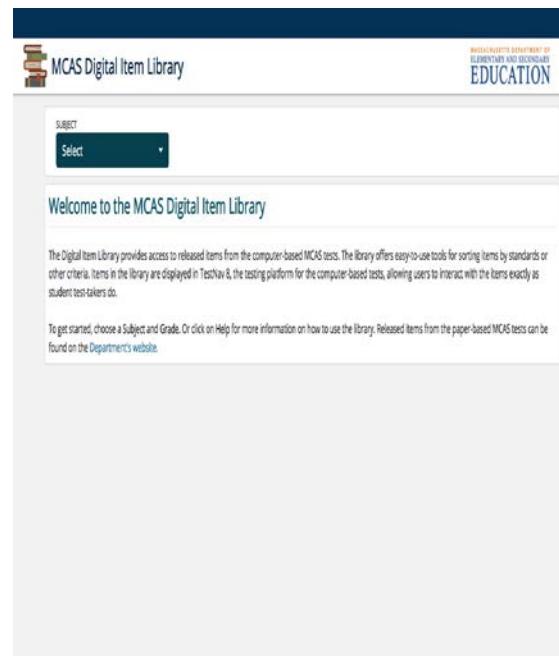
MCAS Digital Item Library

MASSACHUSETTS DEPARTMENT OF ELEMENTARY AND SECONDARY EDUCATION

SUBJECT

Select

Welcome to the MCAS Digital Item Library

The Digital Item Library provides access to released items from the computer-based MCAS tests. The library offers easy-to-use tools for sorting items by standards or other criteria. Items in the library are displayed in TestNav 8, the testing platform for the computer-based tests, allowing users to interact with the items exactly as student test-takers do.

To get started, choose a Subject and Grade. Or click on Help for more information on how to use the library. Released items from the paper-based MCAS tests can be found on the Department's website.